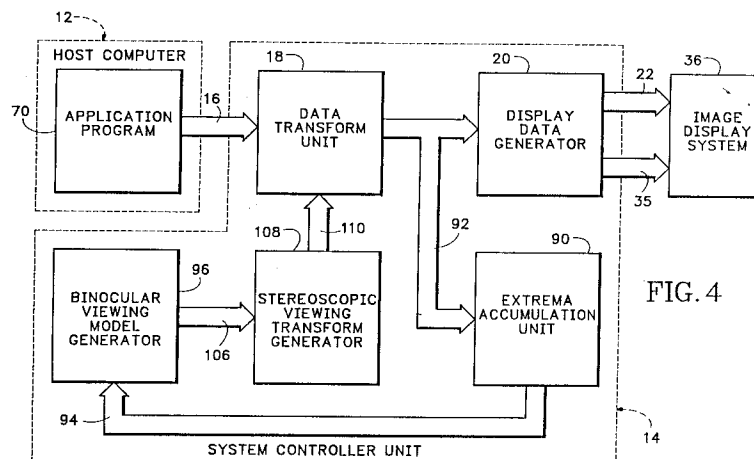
12

HOST COMPUTER

70

APPLICATION PROGRAM

16

18

DATA TRANSFORM UNIT

20

DISPLAY DATA GENERATOR

22

36

IMAGE DISPLAY SYSTEM

35

108

110

92

90

BINOCULAR VIEWING MODEL GENERATOR

96

106

STEREOSCOPIC VIEWING TRANSFORM GENERATOR

EXTREMA ACCUMULATION UNIT

FIG. 4

94

SYSTEM CONTROLLER UNIT

14